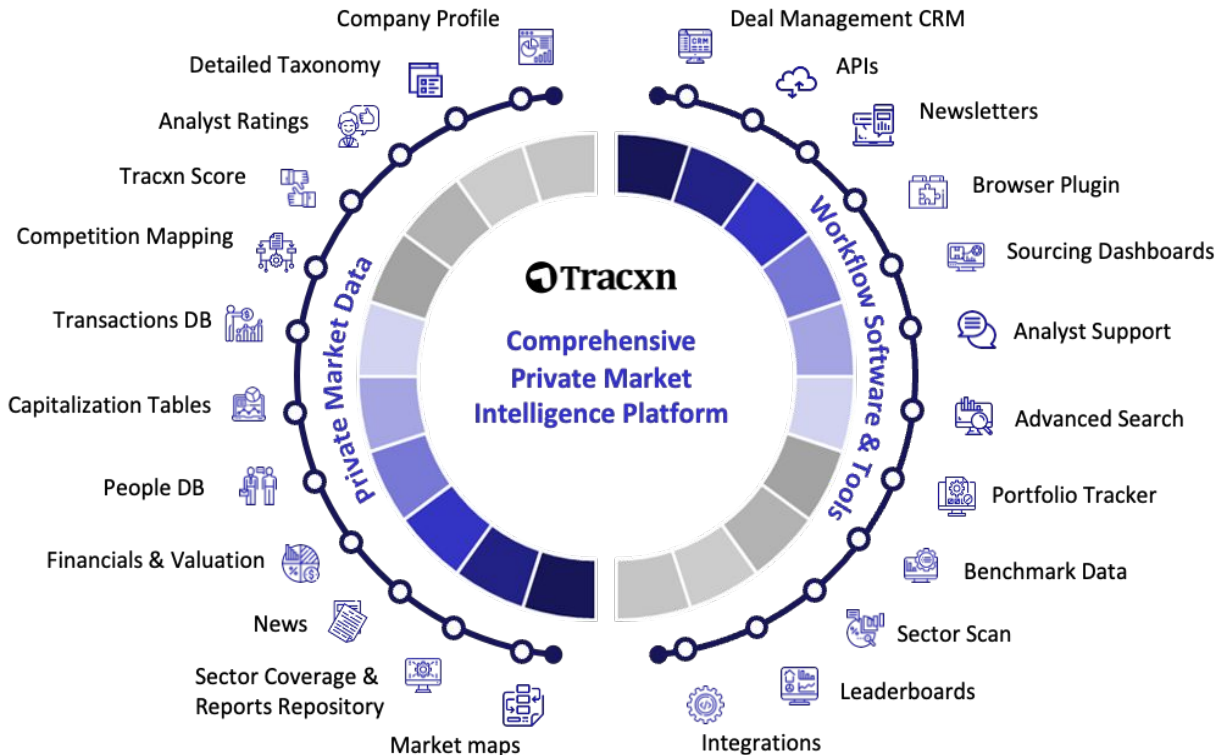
Company Profile
Detailed Taxonomy
Analyst Ratings
Tracxn Score
Competition Mapping
Transactions DB
Capitalization Tables
People DB
Financials & Valuation
News
Sector Coverage & Reports Repository
Market maps

Deal Management CRM
APIs
Newsletters
Browser Plugin
Sourcing Dashboards
Analyst Support
Advanced Search
Portfolio Tracker
Benchmark Data
Sector Scan
Leaderboards
Integrations

Private Market Data
Workflow Software & Tools

Tracxn
Comprehensive Private Market Intelligence Platform